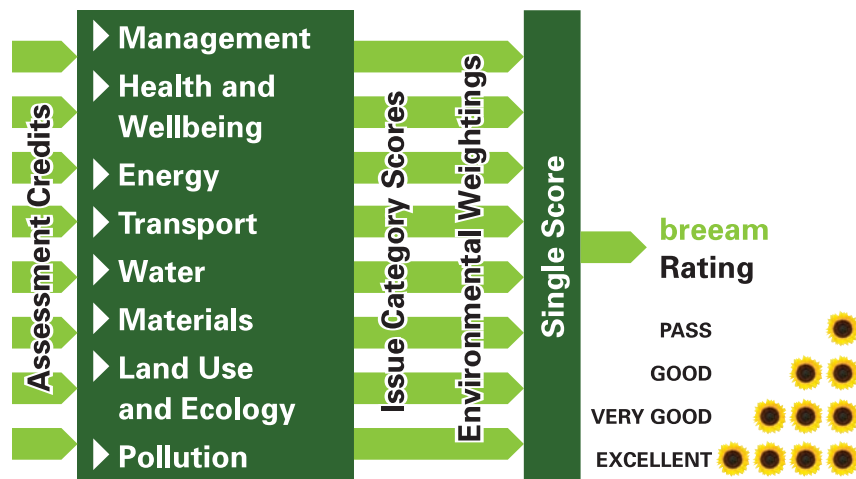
Assessment Credits

Management

Health and Wellbeing

Energy

Transport

Water

Materials

Land Use and Ecology

Pollution

Issue Category Scores

Environmental Weightings

Single Score

breeam
Rating

PASS

GOOD

VERY GOOD

EXCELLENT